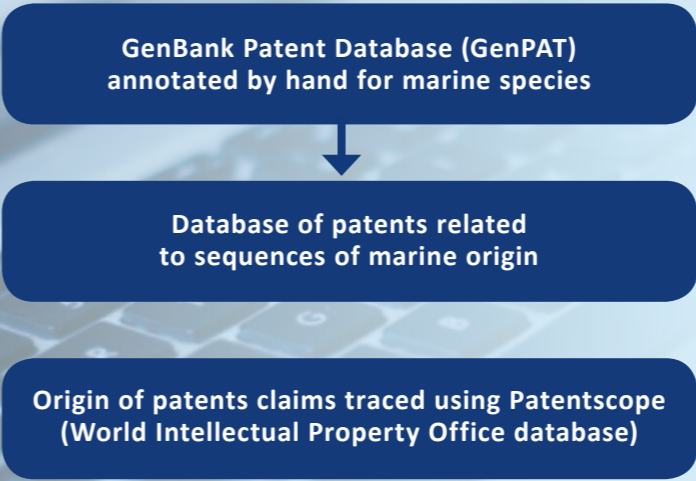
GenBank Patent Database (GenPAT) annotated by hand for marine species

Database of patents related to sequences of marine origin

Origin of patents claims traced using Patentscope (World Intellectual Property Office database)